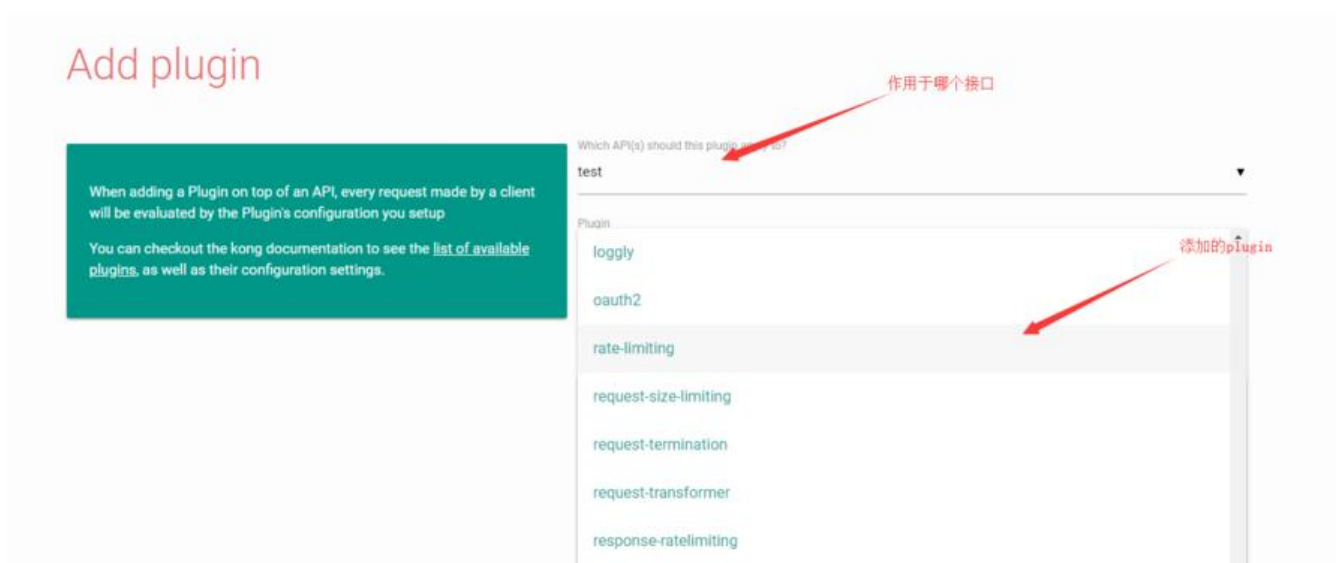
Add plugin

作用于哪个接口

When adding a Plugin on top of an API, every request made by a client will be evaluated by the Plugin's configuration you setup

You can checkout the kong documentation to see the list of available plugins, as well as their configuration settings.

Which API(s) should this plugin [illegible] to?

test

Plugin

添加的plugin

loggly

oauth2

rate-limiting

request-size-limiting

request-termination

request-transformer

response-ratelimiting